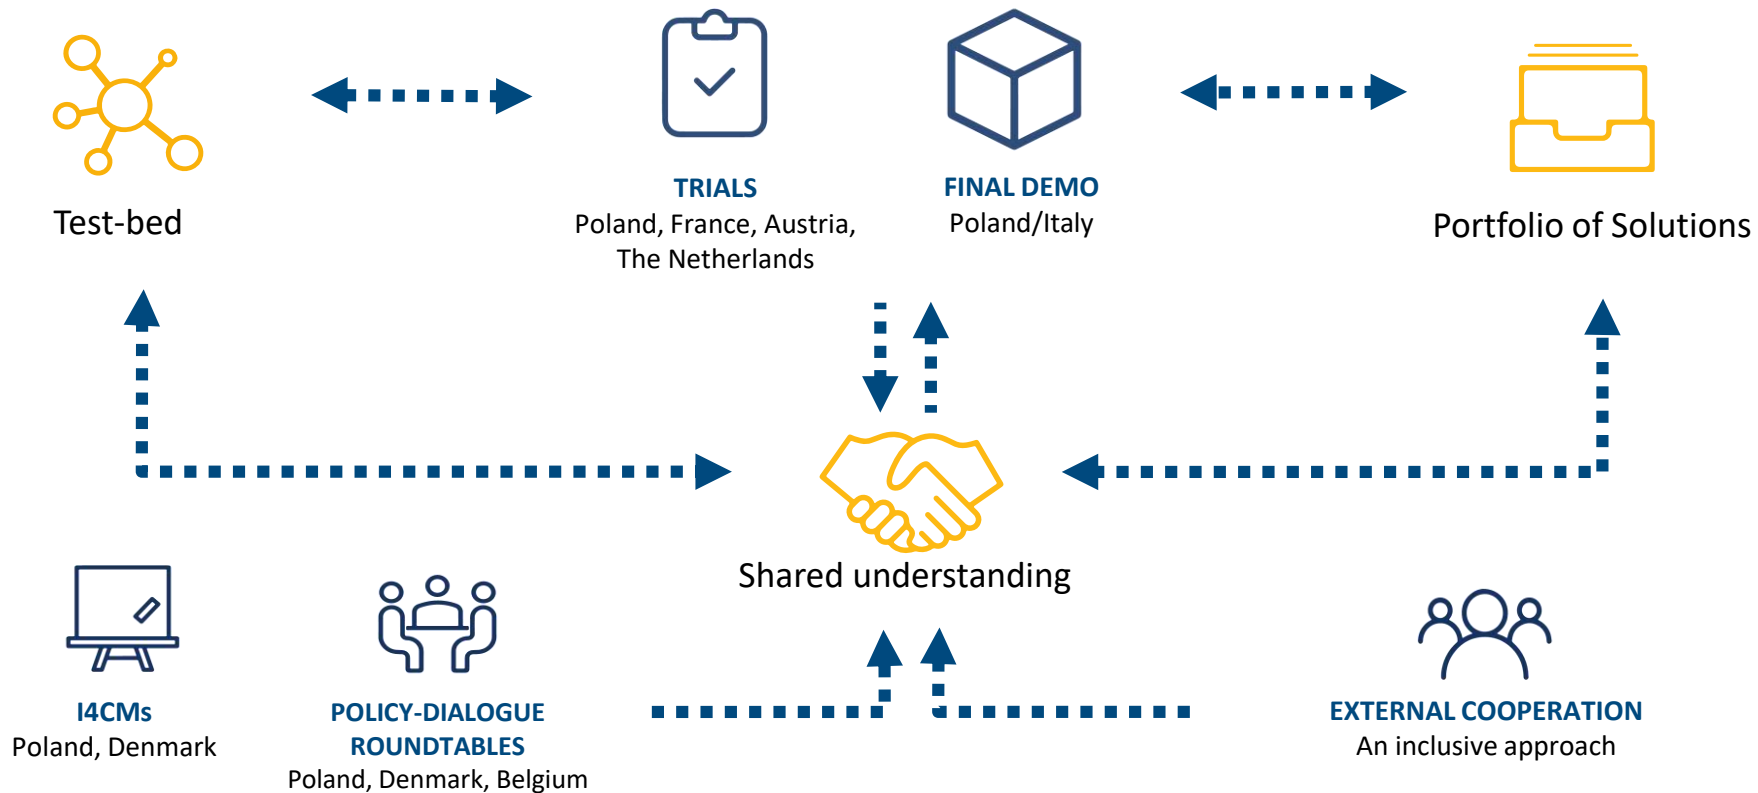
Test-bed

TRIALS
Poland, France, Austria, The Netherlands

FINAL DEMO
Poland/Italy

Portfolio of Solutions

Shared understanding

I4CMs
Poland, Denmark

POLICY-DIALOGUE ROUNDTABLES
Poland, Denmark, Belgium

EXTERNAL COOPERATION
An inclusive approach